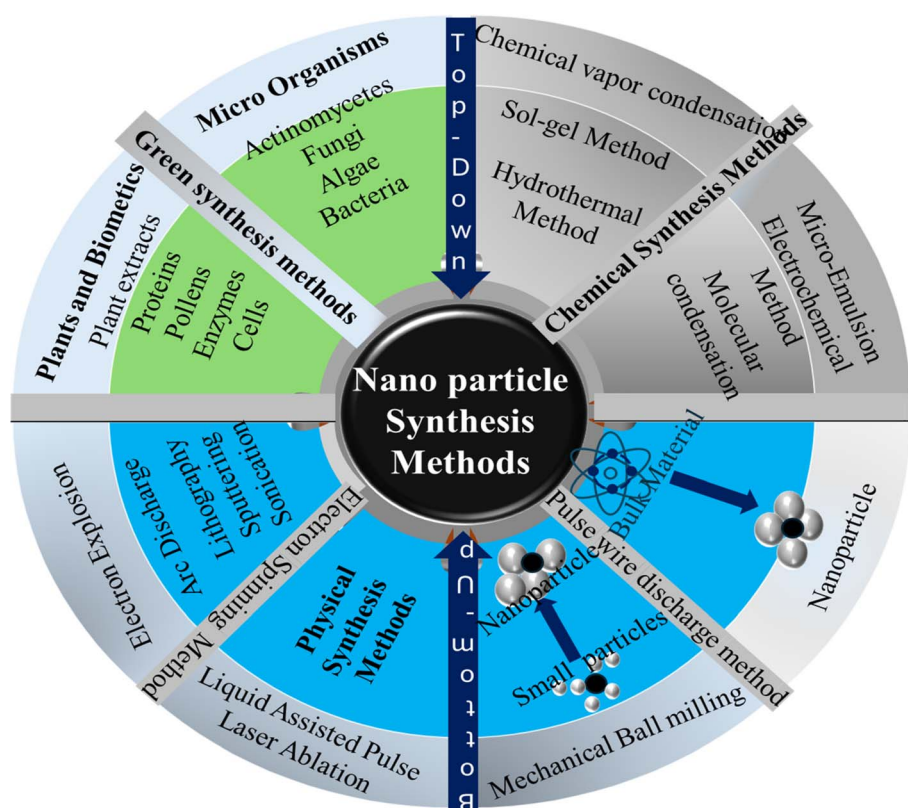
Nano particle Synthesis Methods

Top-Down

Micro Organisms
Actinomycetes
Fungi
Algae
Bacteria

Green synthesis methods

Plants and Biometics
Plant extracts
Proteins
Pollens
Enzymes
Cells

Chemical vapor condensation
Sol-gel Method
Hydrothermal Method

Chemical Synthesis Methods

Micro-Emulsion
Electrochemical Method
Molecular condensation

Electron Explosion
Arc Discharge
Lithography
Sputtering
Sonication

Electron Spinning Method

Physical Synthesis Methods

Liquid Assisted Pulse Laser Ablation

Bottom-Up

Bulk Material
Nanoparticle
Pulse wire discharge method
Nanoparticle
Small particles
Mechanical Ball milling